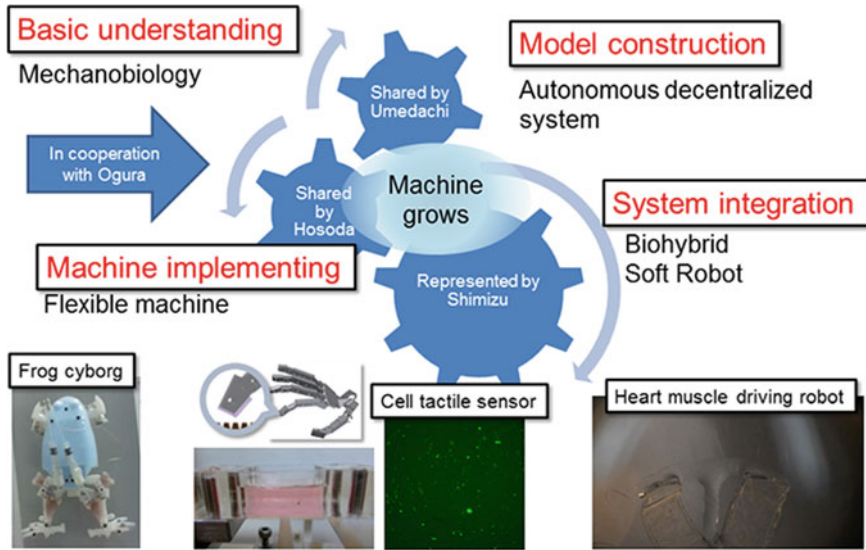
Basic understanding
Mechanobiology

Model construction
Autonomous decentralized system

In cooperation with Ogura

Shared by Umedachi

Shared by Hosoda

Machine grows

System integration
Biohybrid
Soft Robot

Machine implementing
Flexible machine

Represented by Shimizu

Frog cyborg

Cell tactile sensor

Heart muscle driving robot